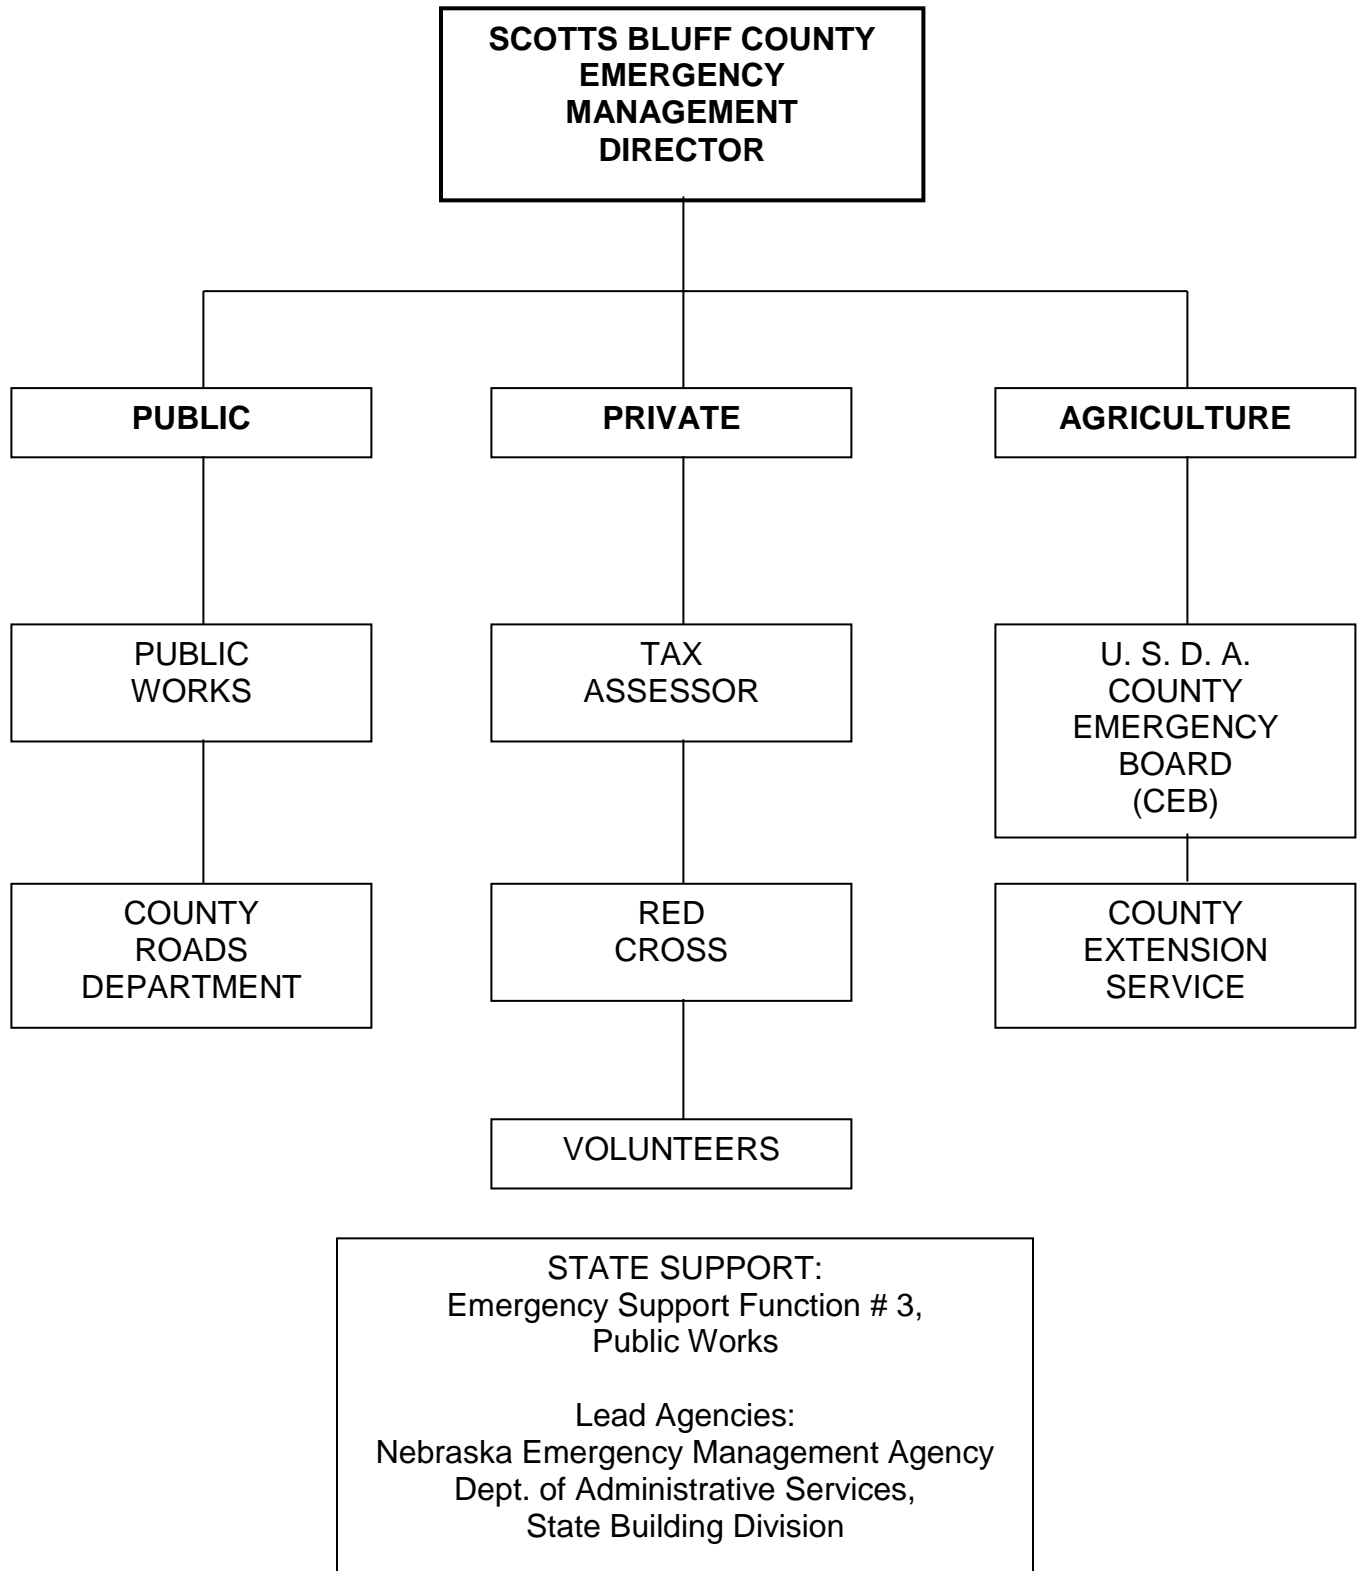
SCOTTS BLUFF COUNTY EMERGENCY MANAGEMENT DIRECTOR

PUBLIC

PUBLIC WORKS

COUNTY ROADS DEPARTMENT

PRIVATE

TAX ASSESSOR

RED CROSS

VOLUNTEERS

AGRICULTURE

U. S. D. A. COUNTY EMERGENCY BOARD (CEB)

COUNTY EXTENSION SERVICE

STATE SUPPORT:
Emergency Support Function # 3,
Public Works

Lead Agencies:
Nebraska Emergency Management Agency
Dept. of Administrative Services,
State Building Division